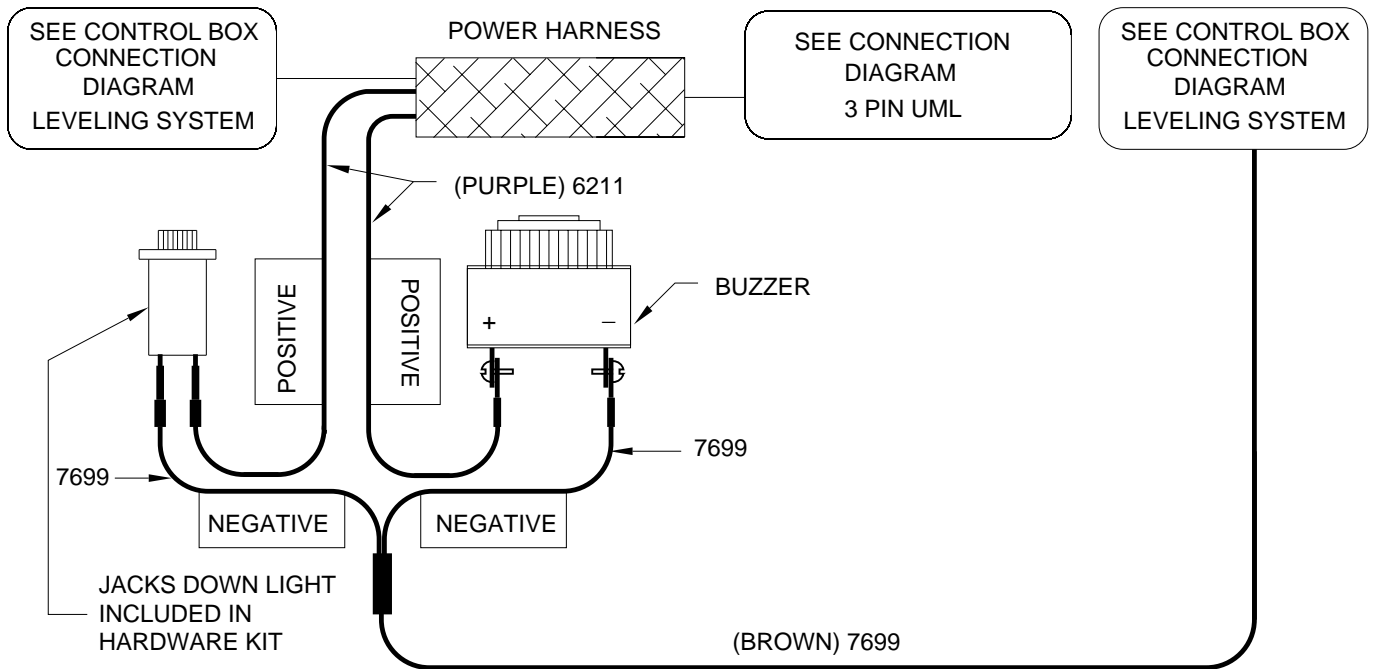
SEE CONTROL BOX CONNECTION DIAGRAM LEVELING SYSTEM

POWER HARNESS

SEE CONNECTION DIAGRAM 3 PIN UML

SEE CONTROL BOX CONNECTION DIAGRAM LEVELING SYSTEM

(PURPLE) 6211

POSITIVE

POSITIVE

BUZZER

+

–

7699

7699

NEGATIVE

NEGATIVE

JACKS DOWN LIGHT INCLUDED IN HARDWARE KIT

(BROWN) 7699